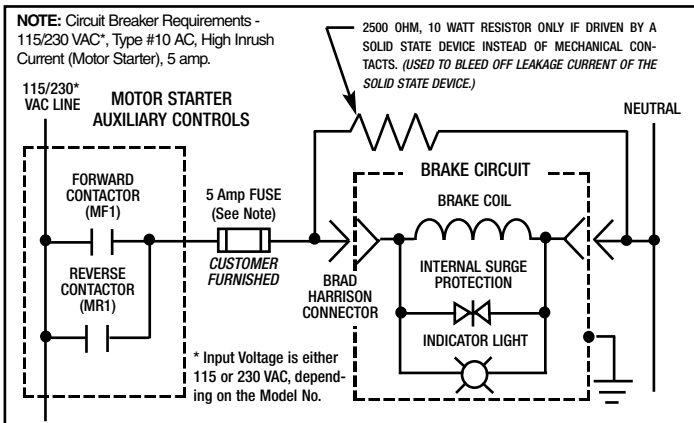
**NOTE:** Circuit Breaker Requirements - 115/230 VAC*, Type #10 AC, High Inrush Current (Motor Starter), 5 amp.

2500 OHM, 10 WATT RESISTOR ONLY IF DRIVEN BY A SOLID STATE DEVICE INSTEAD OF MECHANICAL CONTACTS. *(USED TO BLEED OFF LEAKAGE CURRENT OF THE SOLID STATE DEVICE.)*

115/230* VAC LINE

MOTOR STARTER AUXILIARY CONTROLS

NEUTRAL

FORWARD CONTACTOR (MF1)

REVERSE CONTACTOR (MR1)

5 Amp FUSE (See Note)

*CUSTOMER FURNISHED*

BRAKE CIRCUIT

BRAKE COIL

BRAD HARRISON CONNECTOR

INTERNAL SURGE PROTECTION

INDICATOR LIGHT

* Input Voltage is either 115 or 230 VAC, depending on the Model No.